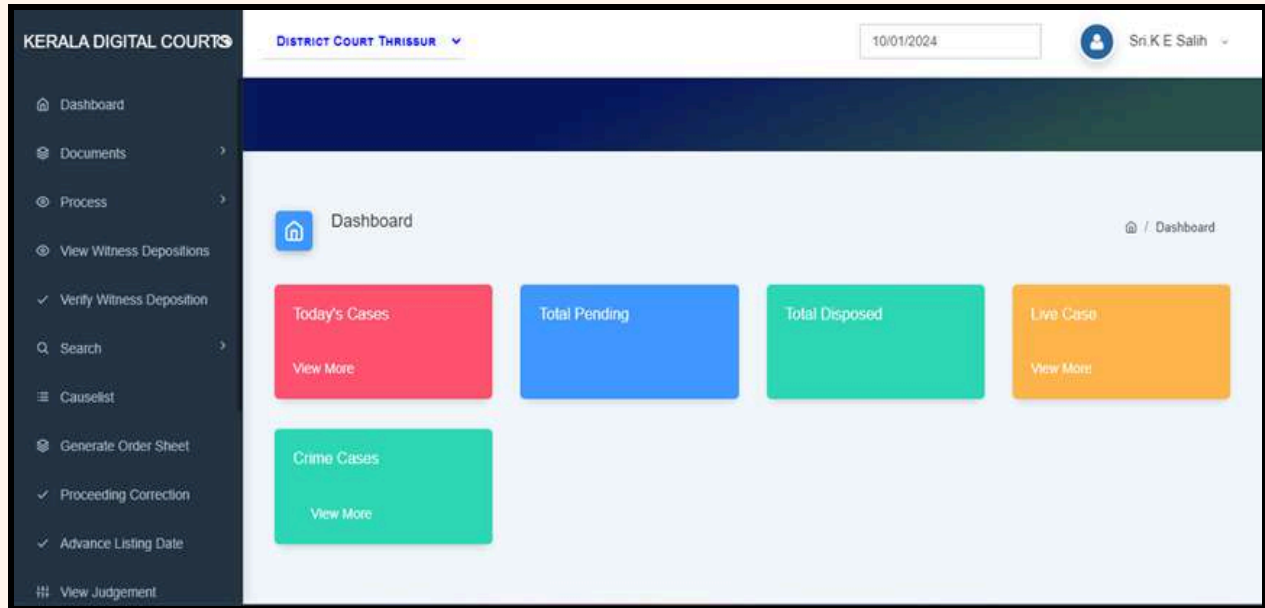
KERALA DIGITAL COURTS

DISTRICT COURT THRISSUR

10/01/2024

Sri.K E Salih

Dashboard

Documents

Process

View Witness Depositions

Verify Witness Deposition

Search

Causelist

Generate Order Sheet

Proceeding Correction

Advance Listing Date

View Judgement

Dashboard

/ Dashboard

Today's Cases

View More

Total Pending

Total Disposed

Live Case

View More

Crime Cases

View More